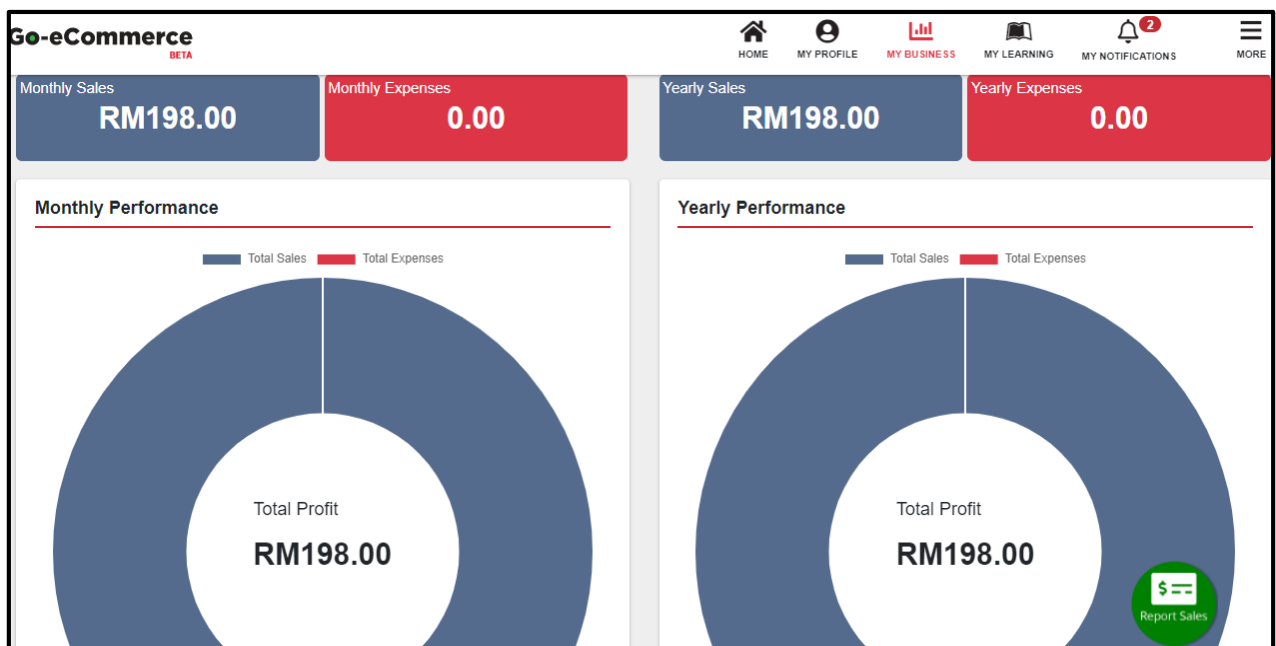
Go-eCommerce
BETA

HOME MY PROFILE MY BUSINESS MY LEARNING 2 MY NOTIFICATIONS MORE

Monthly Sales
RM198.00

Monthly Expenses
0.00

Yearly Sales
RM198.00

Yearly Expenses
0.00

Monthly Performance

Total Sales Total Expenses

Total Profit
RM198.00

Yearly Performance

Total Sales Total Expenses

Total Profit
RM198.00

Report Sales